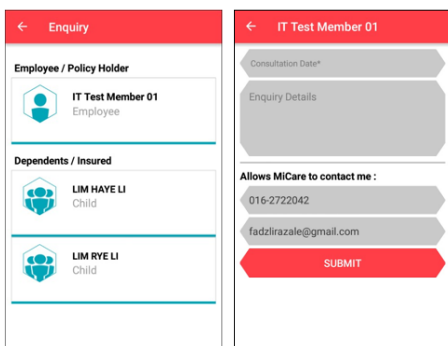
← Enquiry

Employee / Policy Holder

IT Test Member 01
Employee

Dependents / Insured

LIM HAYE LI
Child

LIM RYE LI
Child

← IT Test Member 01

Consultation Date*

Enquiry Details

Allows MiCare to contact me :

016-2722042

fadzlirazale@gmail.com

SUBMIT